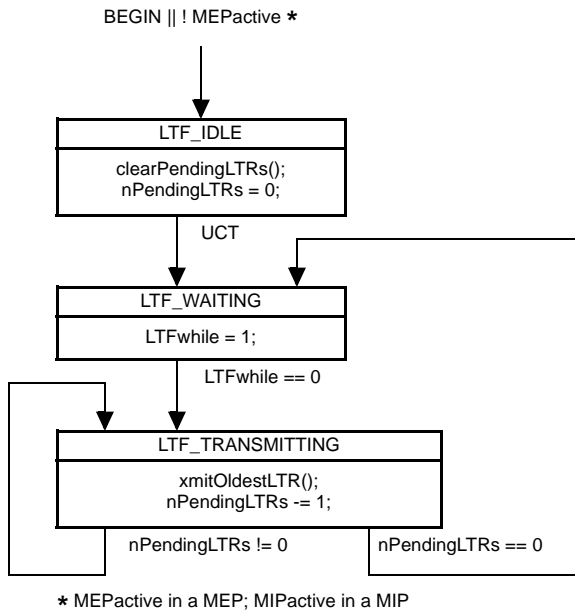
BEGIN || ! MEPactive *

LTF_IDLE

clearPendingLTRs();
nPendingLTRs = 0;

UCT

LTF_WAITING

LTFwhile = 1;

LTFwhile == 0

LTF_TRANSMITTING

xmitOldestLTR();
nPendingLTRs -= 1;

nPendingLTRs != 0

nPendingLTRs == 0

* MEPactive in a MEP; MIPactive in a MIP